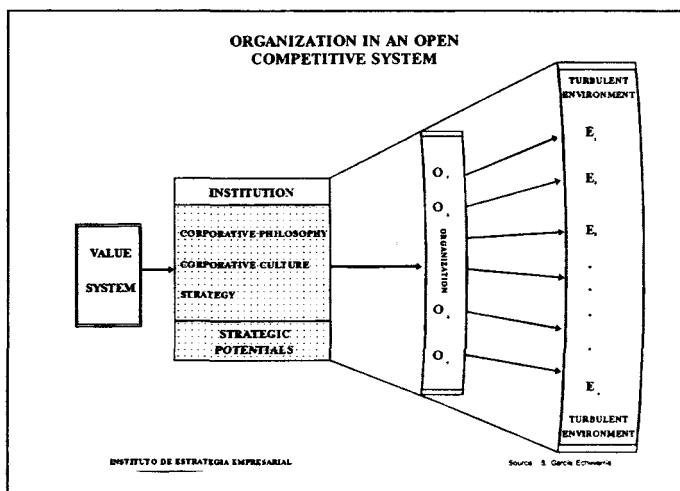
ORGANIZATION IN AN OPEN COMPETITIVE SYSTEM

VALUE SYSTEM

INSTITUTION

CORPORATIVE PHILOSOPHY

CORPORATIVE CULTURE

STRATEGY

STRATEGIC POTENTIALS

$O_1$

$O_2$

ORGANIZATION

$O_3$

$O_n$

TURBULENT ENVIRONMENT

$E_1$

$E_2$

$E_3$

.

.

.

.

$E_n$

TURBULENT ENVIRONMENT

INSTITUTO DE ESTRATEGIA EMPRESARIAL

Source: S. Garcia Echevarria